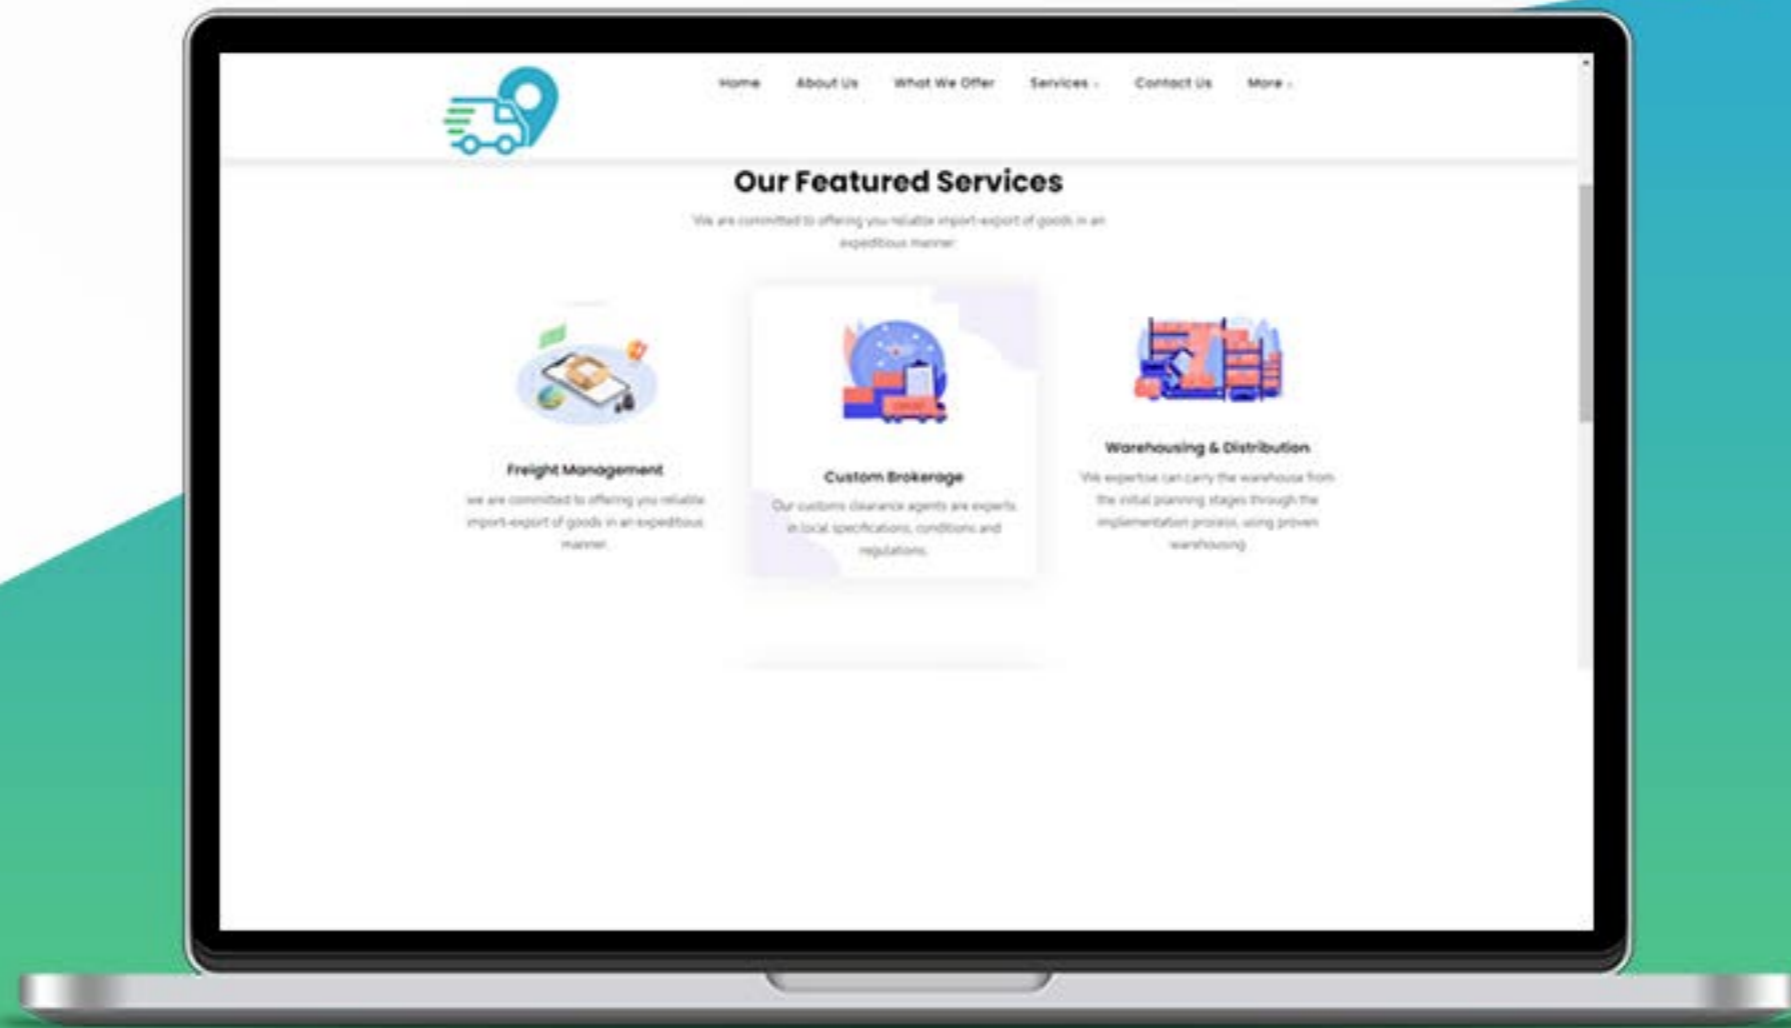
Home About Us What We Offer Services More

Our Featured Services

We are committed to offering you reliable import-export of goods in an expeditious manner

Freight Management

we are committed to offering you reliable import-export of goods in an expeditious manner.

Custom Brokerage

Our customs clearance agents are experts in local specifications, conditions and regulations.

Warehousing & Distribution

We expertise can carry the warehouse from the initial planning stages through the implementation process, using proven warehousing